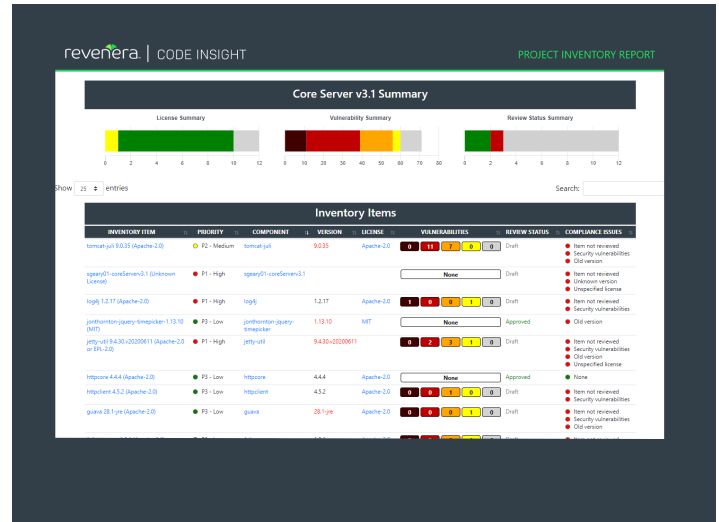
revenera | CODE INSIGHT

PROJECT INVENTORY REPORT

Core Server v3.1 Summary

License Summary

0 2 4 6 8 10 12

Vulnerability Summary

0 10 20 30 40 50 60 70 80

Review Status Summary

0 2 4 6 8 10 12

Show 25 entries

Search:

Inventory Items

| INVENTORY ITEM | PRIORITY | COMPONENT | VERSION | LICENSE | VULNERABILITIES | REVIEW STATUS | COMPLIANCE ISSUES |
|---|---|---|---|---|---|---|---|
| tomcat-juli 9.0.35 (Apache-2.0) | P2 - Medium | tomcat-juli | 9.0.35 | Apache-2.0 | 0 11 7 0 0 | Draft | Item not reviewed; Security vulnerabilities; Old version |
| sgeary01-coreServer3.1 (Unknown License) | P1 - High | sgeary01-coreServer3.1 | | | None | Draft | Item not reviewed; Unknown version; Unspecified license |
| log4j 1.2.17 (Apache-2.0) | P1 - High | log4j | 1.2.17 | Apache-2.0 | 1 0 0 1 0 | Draft | Item not reviewed; Security vulnerabilities |
| jonthornton-jquery-timepicker-1.13.10 (MIT) | P3 - Low | jonthornton-jquery-timepicker | 1.13.10 | MIT | None | Approved | Old version |
| jetty-util 9.4.30.v20200611 (Apache-2.0 or EPL-2.0) | P1 - High | jetty-util | 9.4.30.v20200611 | | 0 2 3 1 0 | Draft | Item not reviewed; Security vulnerabilities; Old version; Unspecified license |
| httpcore 4.4.4 (Apache-2.0) | P3 - Low | httpcore | 4.4.4 | Apache-2.0 | None | Approved | None |
| httpclient 4.5.2 (Apache-2.0) | P3 - Low | httpclient | 4.5.2 | Apache-2.0 | 0 0 1 0 0 | Draft | Item not reviewed; Security vulnerabilities |
| guava 28.1-jre (Apache-2.0) | P3 - Low | guava | 28.1-jre | Apache-2.0 | 0 0 1 0 0 | Draft | Item not reviewed; Security vulnerabilities; Old version |